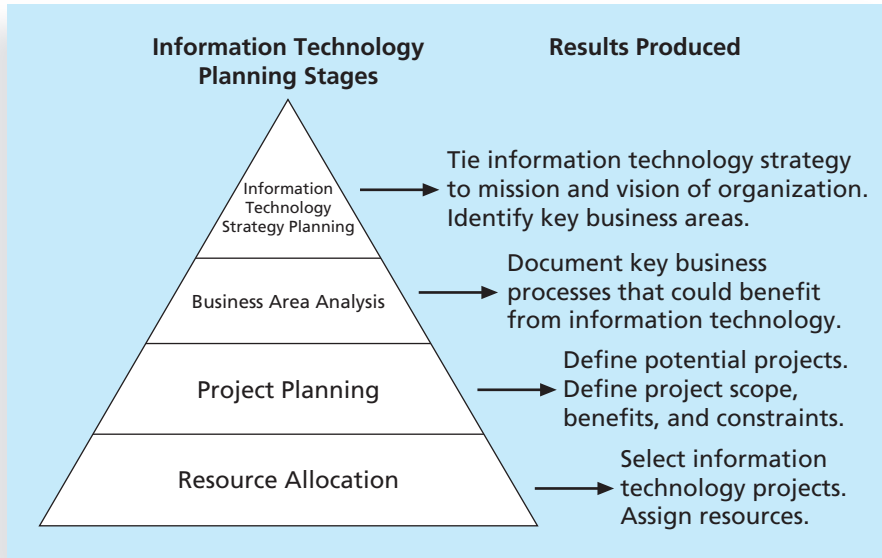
Information Technology Planning Stages

Results Produced

Information Technology Strategy Planning

Tie information technology strategy to mission and vision of organization. Identify key business areas.

Business Area Analysis

Document key business processes that could benefit from information technology.

Project Planning

Define potential projects. Define project scope, benefits, and constraints.

Resource Allocation

Select information technology projects. Assign resources.